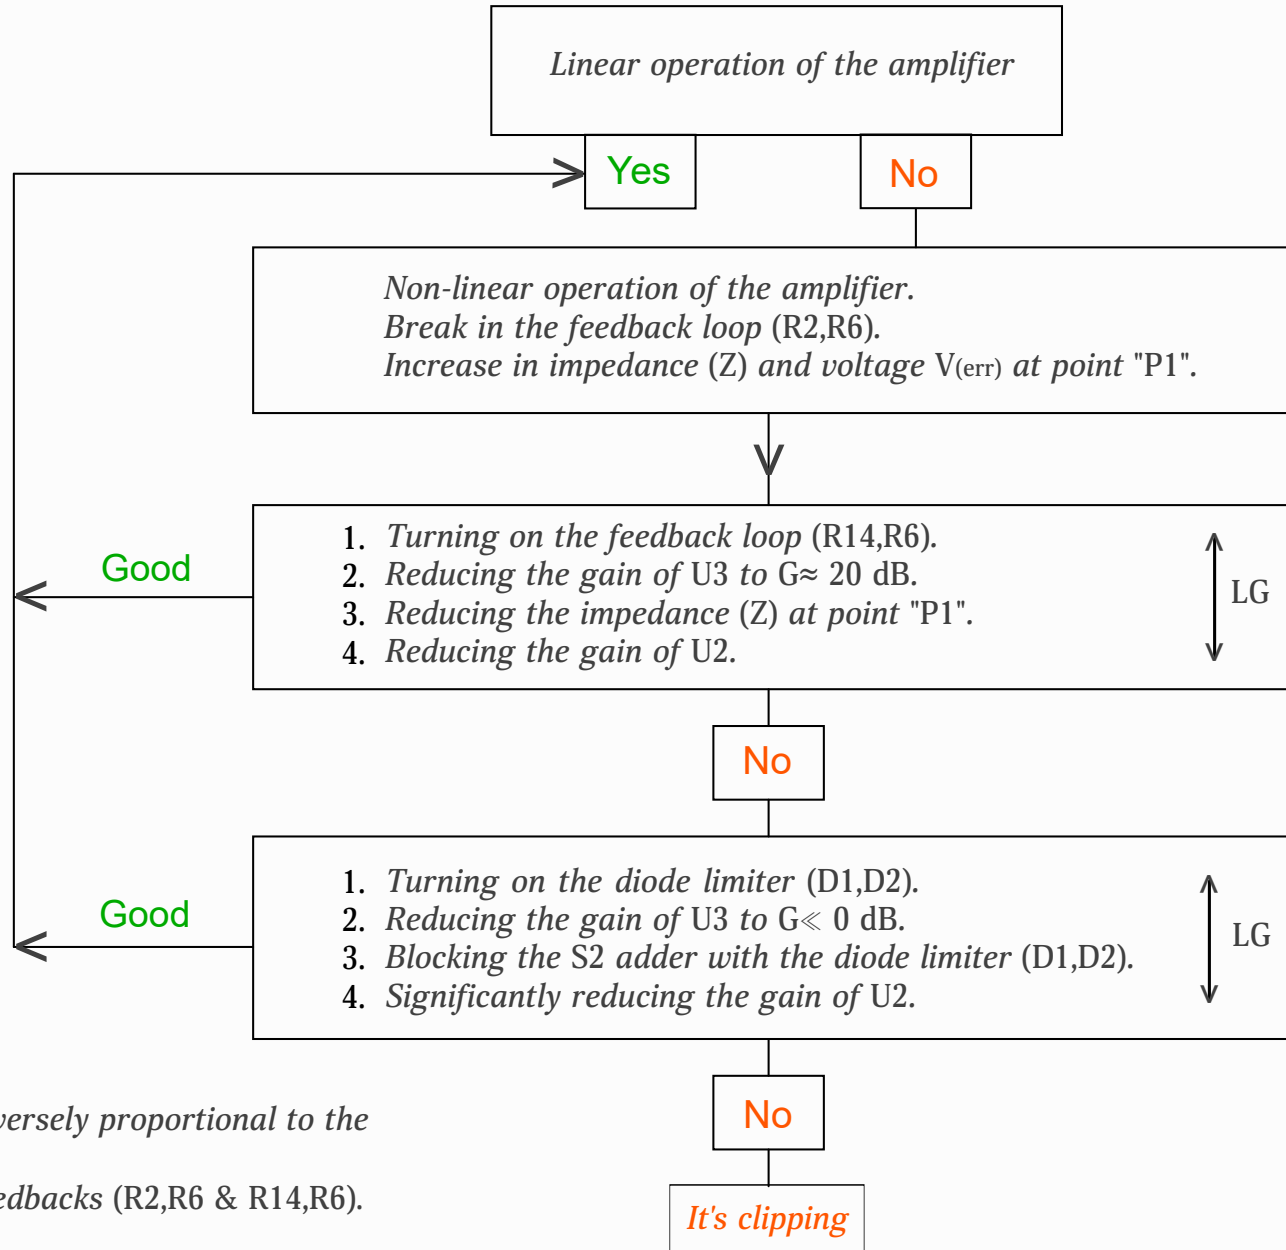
Linear operation of the amplifier

Yes

No

Non-linear operation of the amplifier.
Break in the feedback loop (R2,R6).
Increase in impedance (Z) and voltage V(err) at point "P1".

Good

1. Turning on the feedback loop (R14,R6).
2. Reducing the gain of U3 to G≈ 20 dB.
3. Reducing the impedance (Z) at point "P1".
4. Reducing the gain of U2.

LG

No

Good

1. Turning on the diode limiter (D1,D2).
2. Reducing the gain of U3 to G≪ 0 dB.
3. Blocking the S2 adder with the diode limiter (D1,D2).
4. Significantly reducing the gain of U2.

LG

No

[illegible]versely proportional to the

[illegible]edbacks (R2,R6 & R14,R6).

It's clipping